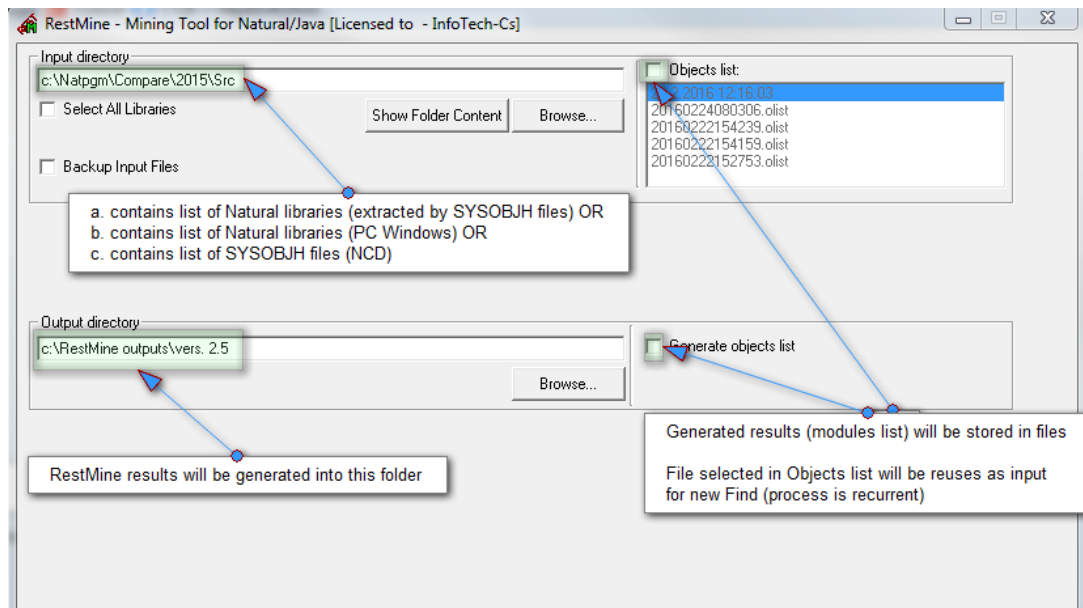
RestMine - Mining Tool for Natural/Java [Licensed to - InfoTech-Cs]

Input directory

c:\Natpgm\Compare\2015\Src

Select All Libraries

Show Folder Content

Browse...

Backup Input Files

Objects list:

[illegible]2.2016 12:16:03
20160224080306.olist
20160222154239.olist
20160222154159.olist
20160222152753.olist

a. contains list of Natural libraries (extracted by SYSOBJH files) OR
b. contains list of Natural libraries (PC Windows) OR
c. contains list of SYSOBJH files (NCD)

Output directory

c:\RestMine outputs\vers. 2.5

Generate objects list

Browse...

Generated results (modules list) will be stored in files

File selected in Objects list will be reuses as input for new Find (process is recurrent)

RestMine results will be generated into this folder